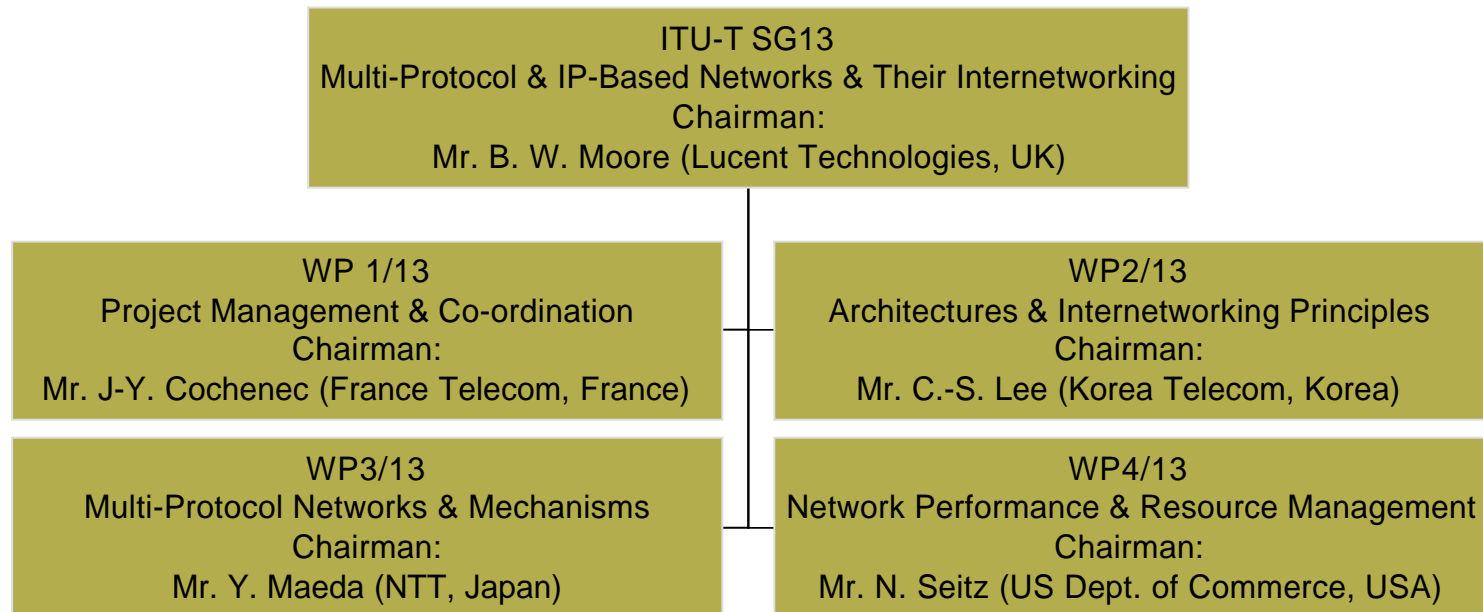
ITU-T SG13
Multi-Protocol & IP-Based Networks & Their Internetworking
Chairman:
Mr. B. W. Moore (Lucent Technologies, UK)

WP 1/13
Project Management & Co-ordination
Chairman:
Mr. J-Y. Cochenec (France Telecom, France)

WP2/13
Architectures & Internetworking Principles
Chairman:
Mr. C.-S. Lee (Korea Telecom, Korea)

WP3/13
Multi-Protocol Networks & Mechanisms
Chairman:
Mr. Y. Maeda (NTT, Japan)

WP4/13
Network Performance & Resource Management
Chairman:
Mr. N. Seitz (US Dept. of Commerce, USA)